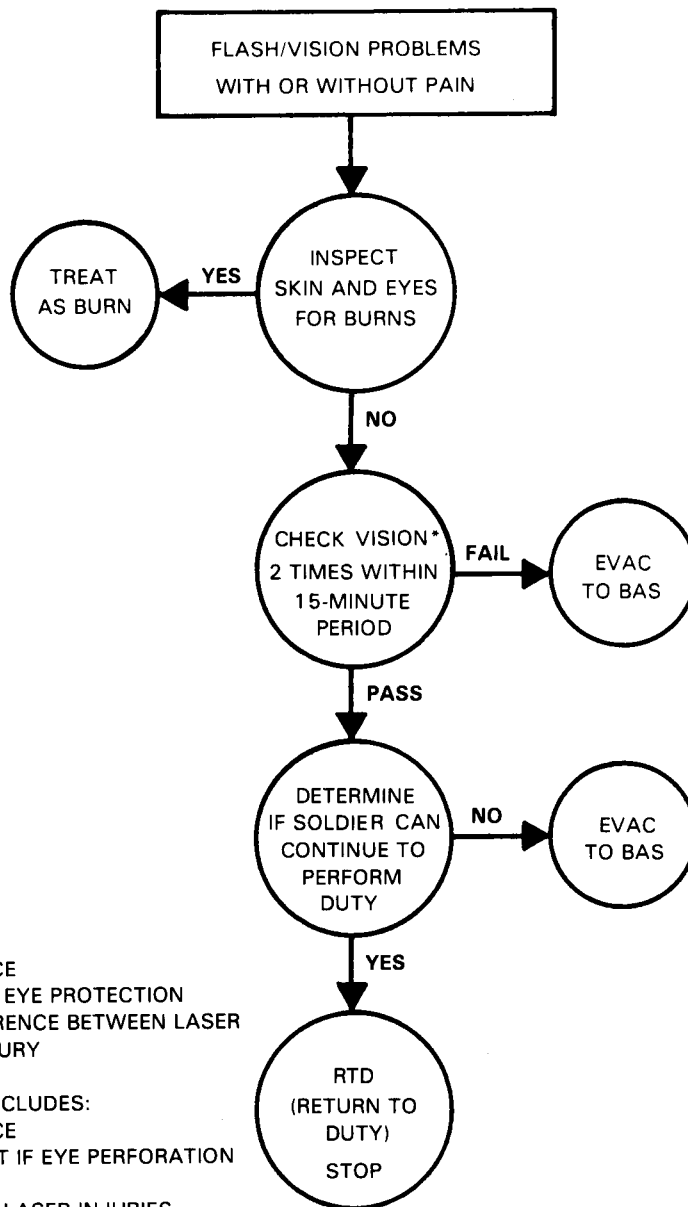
FLASH/VISION PROBLEMS WITH OR WITHOUT PAIN

INSPECT SKIN AND EYES FOR BURNS

YES

TREAT AS BURN

NO

CHECK VISION* 2 TIMES WITHIN 15-MINUTE PERIOD

FAIL

EVAC TO BAS

PASS

DETERMINE IF SOLDIER CAN CONTINUE TO PERFORM DUTY

NO

EVAC TO BAS

YES

RTD (RETURN TO DUTY) STOP

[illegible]CE
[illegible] EYE PROTECTION
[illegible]RENCE BETWEEN LASER
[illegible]URY

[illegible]CLUDES:
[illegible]CE
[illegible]T IF EYE PERFORATION

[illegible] LASER INJURIES